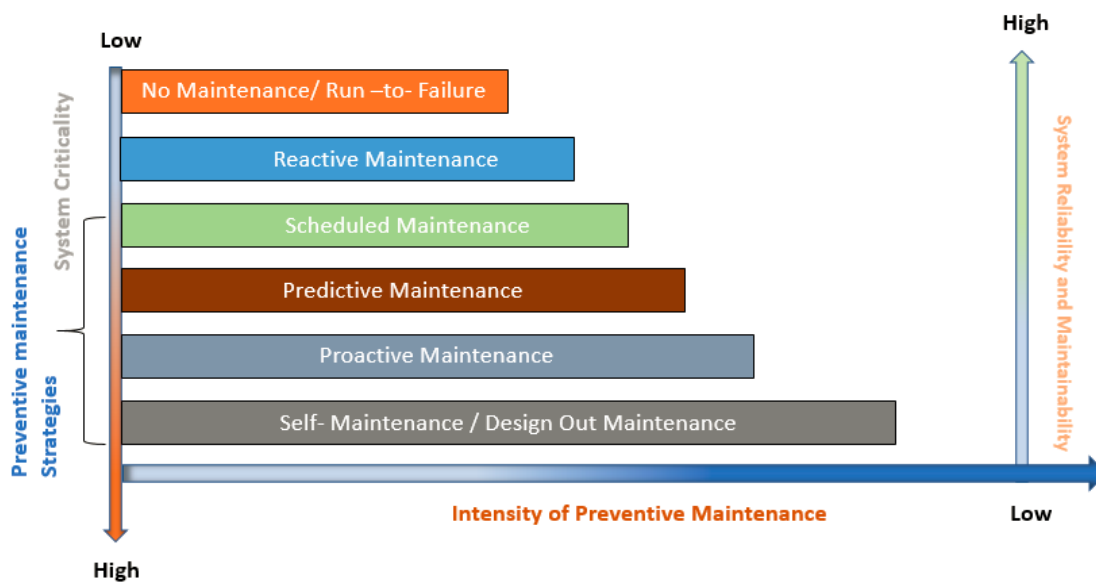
High

Low

No Maintenance/ Run –to- Failure

Reactive Maintenance

Scheduled Maintenance

Predictive Maintenance

Proactive Maintenance

Self- Maintenance / Design Out Maintenance

System Criticality

Preventive maintenance Strategies

System Reliability and Maintainability

Intensity of Preventive Maintenance

Low

High